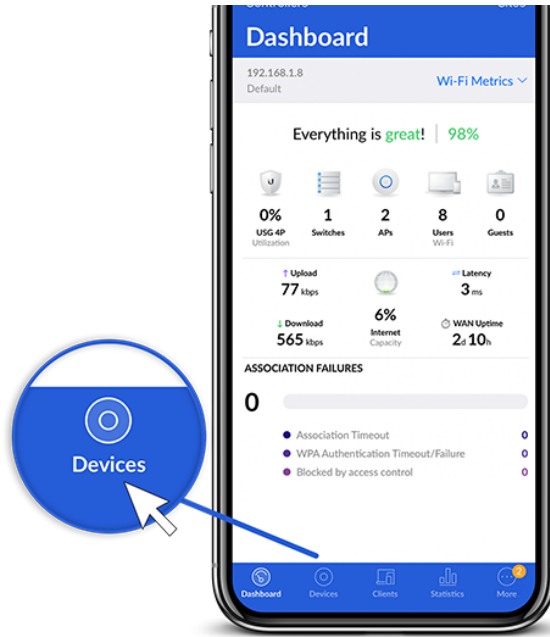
Dashboard

192.168.1.8
Default

Wi-Fi Metrics

Everything is great! | 98%

0%
USG 4P
Utilization

1
Switches

2
APs

8
Users
Wi-Fi

0
Guests

↑ Upload
77 kbps

6%
Internet
Capacity

Latency
3 ms

↓ Download
565 kbps

WAN Uptime
2d 10h

ASSOCIATION FAILURES

0

Association Timeout 0
WPA Authentication Timeout/Failure 0
Blocked by access control 0

Devices

Dashboard
Devices
Clients
Statistics
2
More